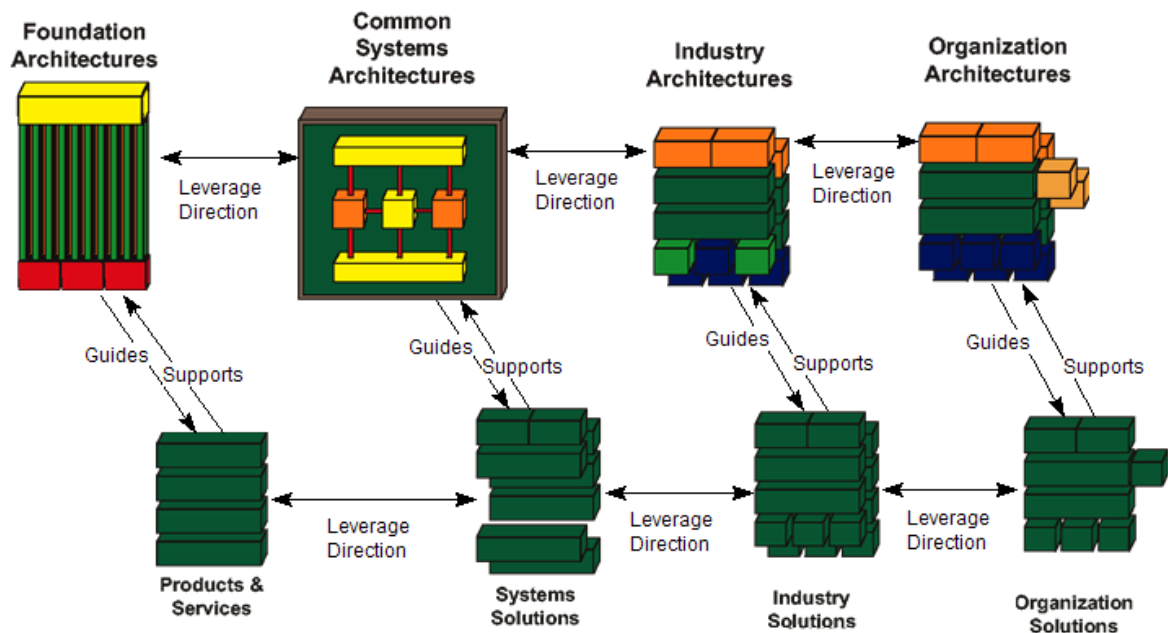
Foundation Architectures

Common Systems Architectures

Industry Architectures

Organization Architectures

Leverage Direction

Leverage Direction

Leverage Direction

Guides

Supports

Guides

Supports

Guides

Supports

Guides

Supports

Leverage Direction

Leverage Direction

Leverage Direction

Products & Services

Systems Solutions

Industry Solutions

Organization Solutions